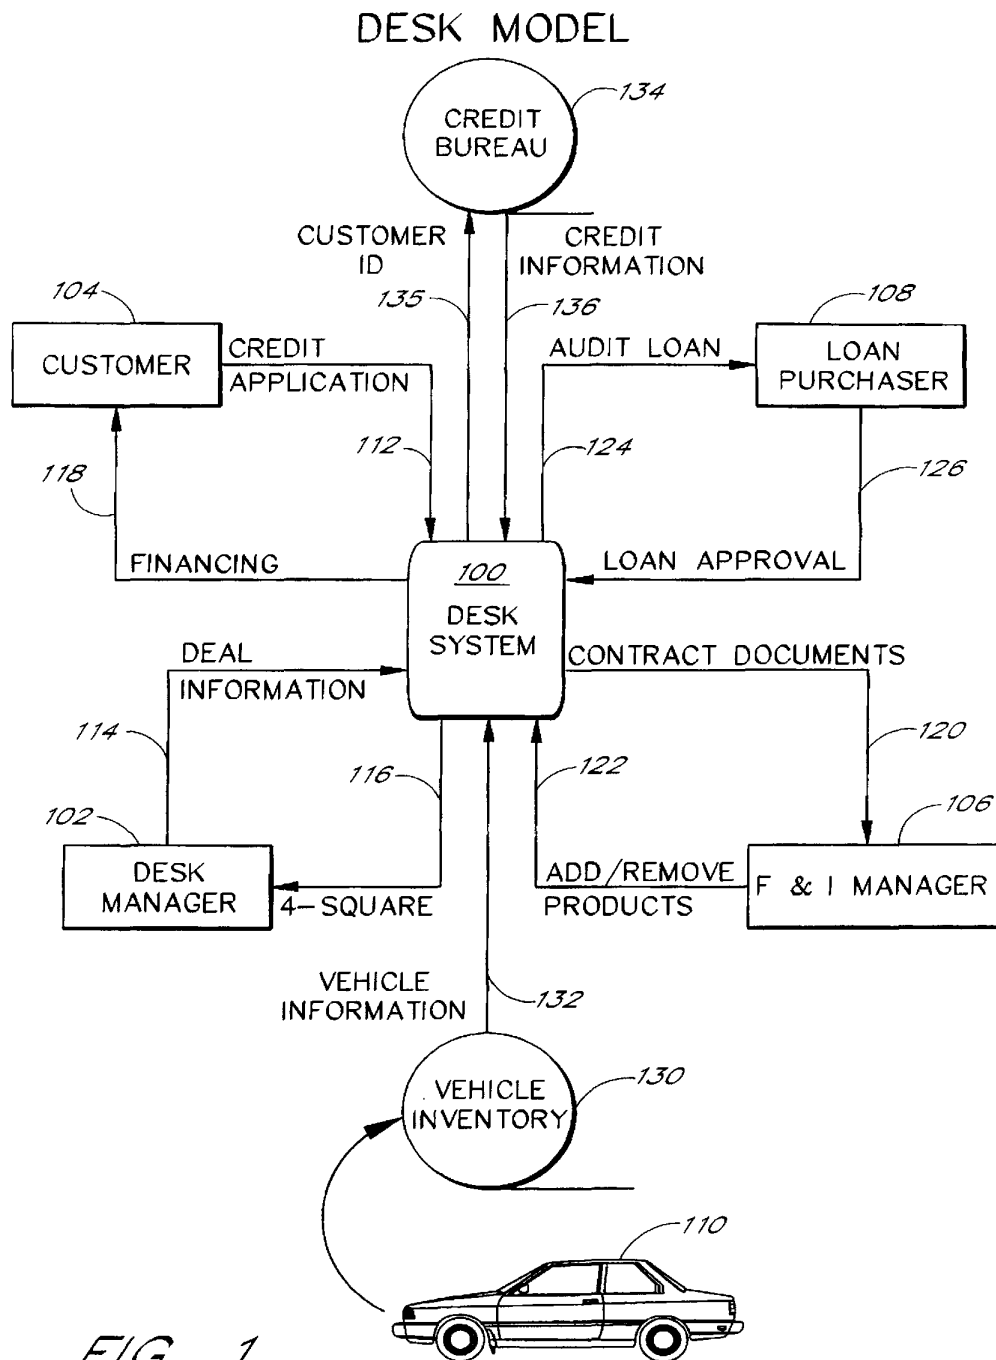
DESK MODEL

CREDIT BUREAU

134

CUSTOMER ID

CREDIT INFORMATION

135

136

104

CUSTOMER

CREDIT APPLICATION

AUDIT LOAN

108

LOAN PURCHASER

112

124

118

126

FINANCING

100

DESK SYSTEM

LOAN APPROVAL

DEAL INFORMATION

CONTRACT DOCUMENTS

114

120

116

122

102

106

DESK MANAGER

4-SQUARE

ADD/REMOVE PRODUCTS

F & I MANAGER

VEHICLE INFORMATION

132

VEHICLE INVENTORY

130

110

FIG. 1